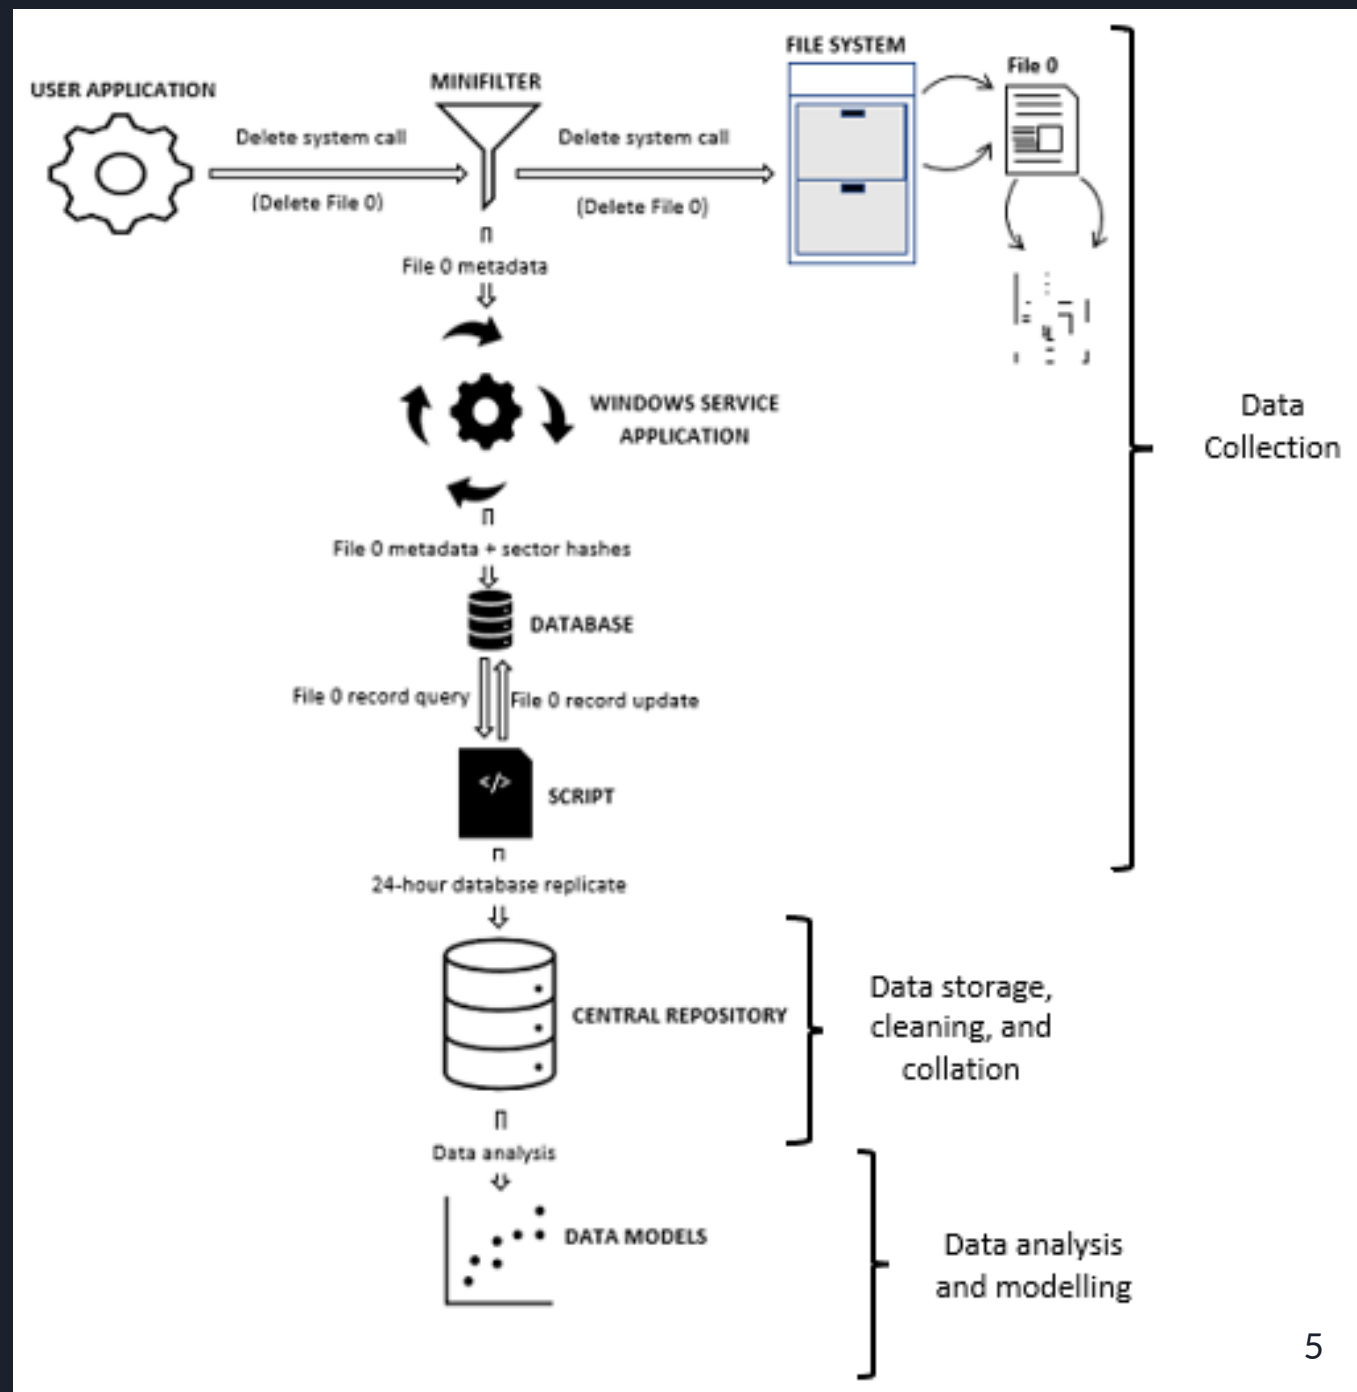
USER APPLICATION

Delete system call

(Delete File 0)

MINIFILTER

Delete system call

(Delete File 0)

FILE SYSTEM

File 0

File 0 metadata

WINDOWS SERVICE APPLICATION

File 0 metadata + sector hashes

DATABASE

File 0 record query

File 0 record update

</>

SCRIPT

24-hour database replicate

CENTRAL REPOSITORY

Data analysis

DATA MODELS

Data Collection

Data storage, cleaning, and collation

Data analysis and modelling

5